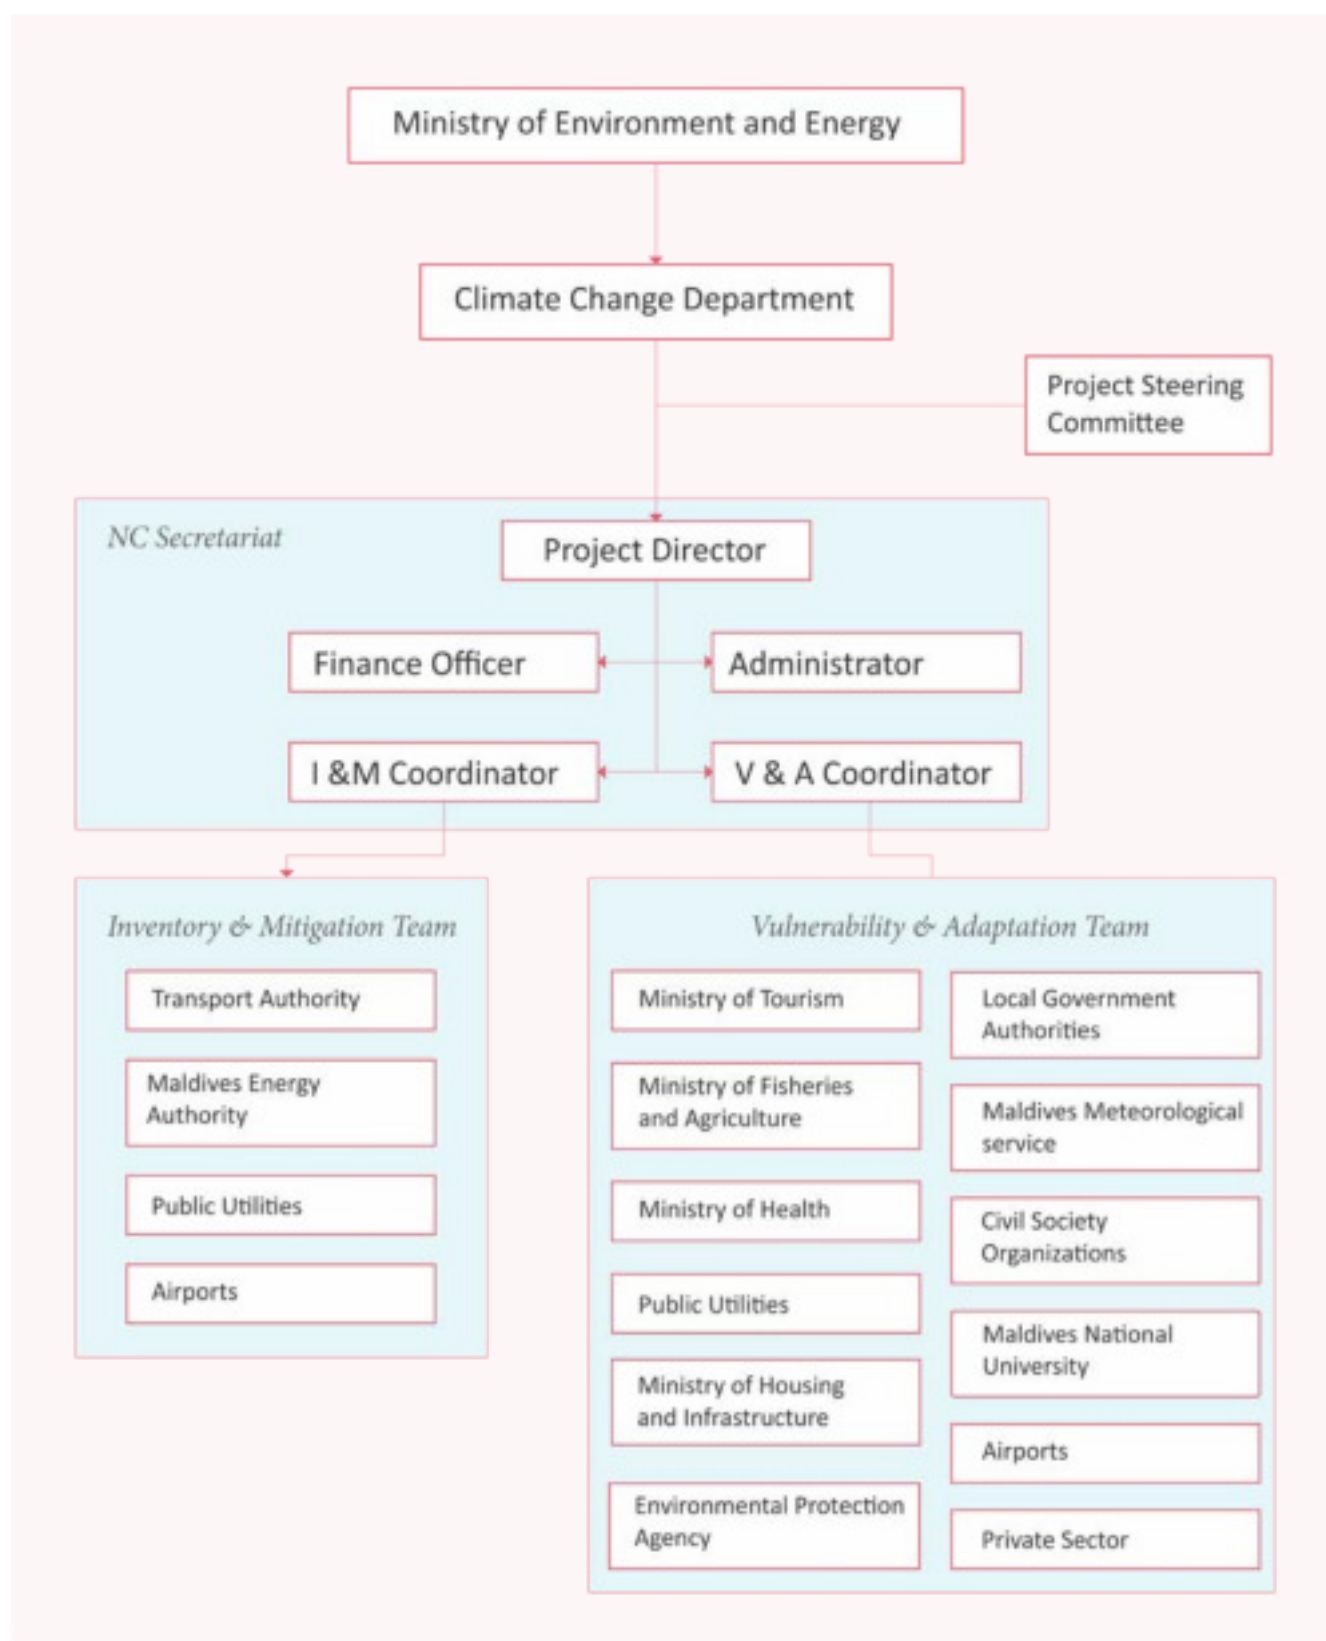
Ministry of Environment and Energy

Climate Change Department

Project Steering Committee

NC Secretariat

Project Director

Finance Officer

Administrator

I &M Coordinator

V & A Coordinator

Inventory & Mitigation Team

Transport Authority

Maldives Energy Authority

Public Utilities

Airports

Vulnerability & Adaptation Team

Ministry of Tourism

Ministry of Fisheries and Agriculture

Ministry of Health

Public Utilities

Ministry of Housing and Infrastructure

Environmental Protection Agency

Local Government Authorities

Maldives Meteorological service

Civil Society Organizations

Maldives National University

Airports

Private Sector